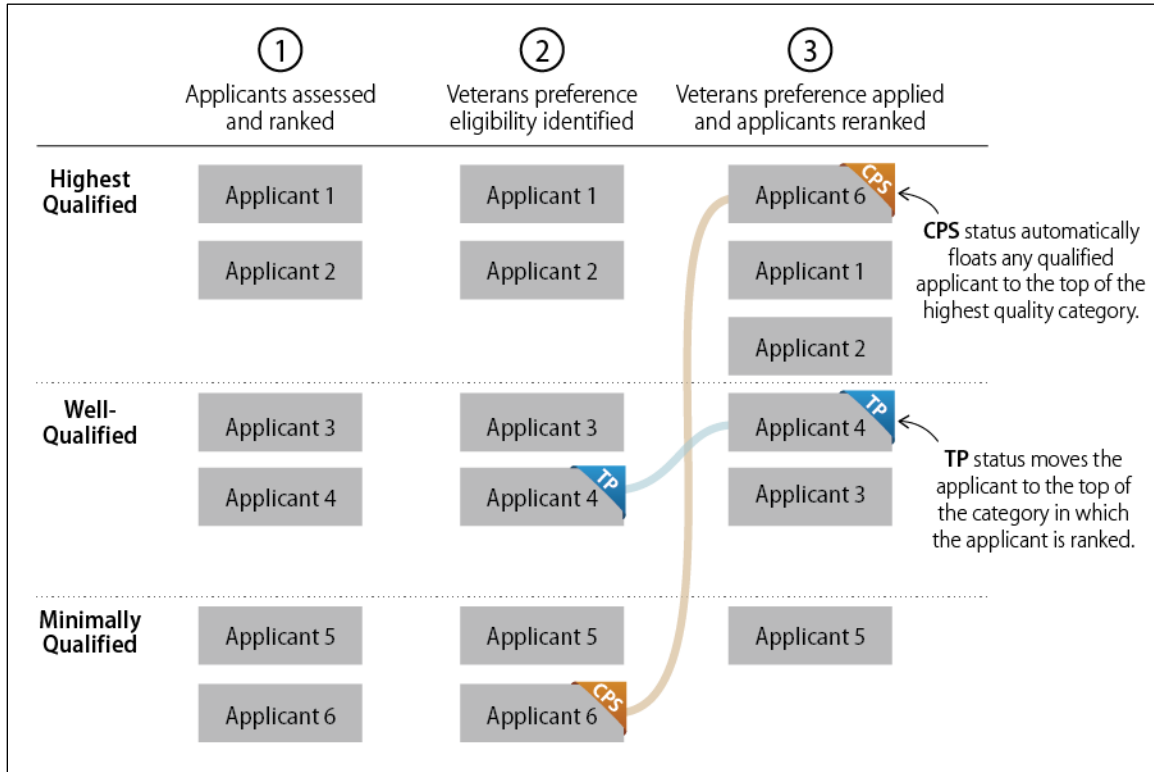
| | ① Applicants assessed and ranked | ② Veterans preference eligibility identified | ③ Veterans preference applied and applicants reranked |
|---|---|---|---|
| Highest Qualified | Applicant 1 | Applicant 1 | Applicant 6 CPS |
| | Applicant 2 | Applicant 2 | Applicant 1 |
| | | | Applicant 2 |
| Well-Qualified | Applicant 3 | Applicant 3 | Applicant 4 TP |
| | Applicant 4 | Applicant 4 TP | Applicant 3 |
| Minimally Qualified | Applicant 5 | Applicant 5 | Applicant 5 |
| | Applicant 6 | Applicant 6 CPS | |

**CPS** status automatically floats any qualified applicant to the top of the highest quality category.

**TP** status moves the applicant to the top of the category in which the applicant is ranked.